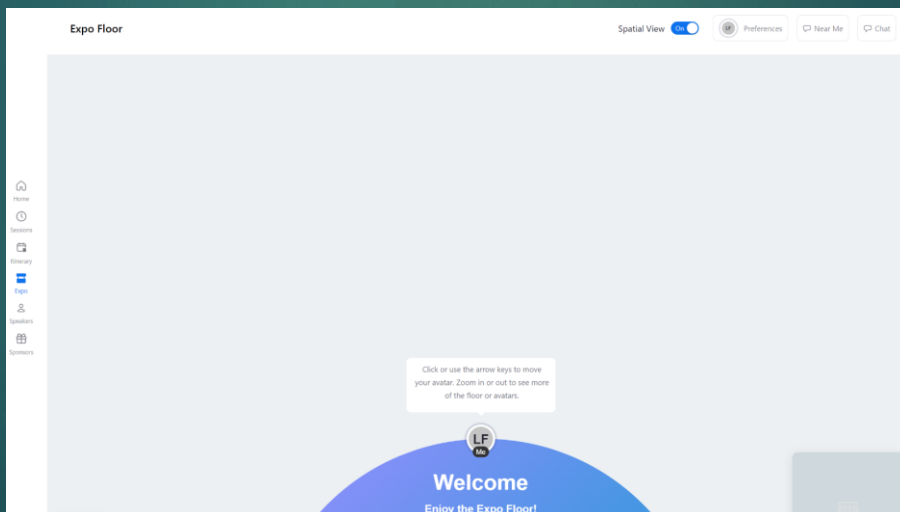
Expo Floor

Spatial View On

LF Preferences

Near Me

Chat

Home

Sessions

Itinerary

Expo

Speakers

Sponsors

Click or use the arrow keys to move your avatar. Zoom in or out to see more of the floor or avatars.

LF
Me

Welcome

Enjoy the Expo Floor!